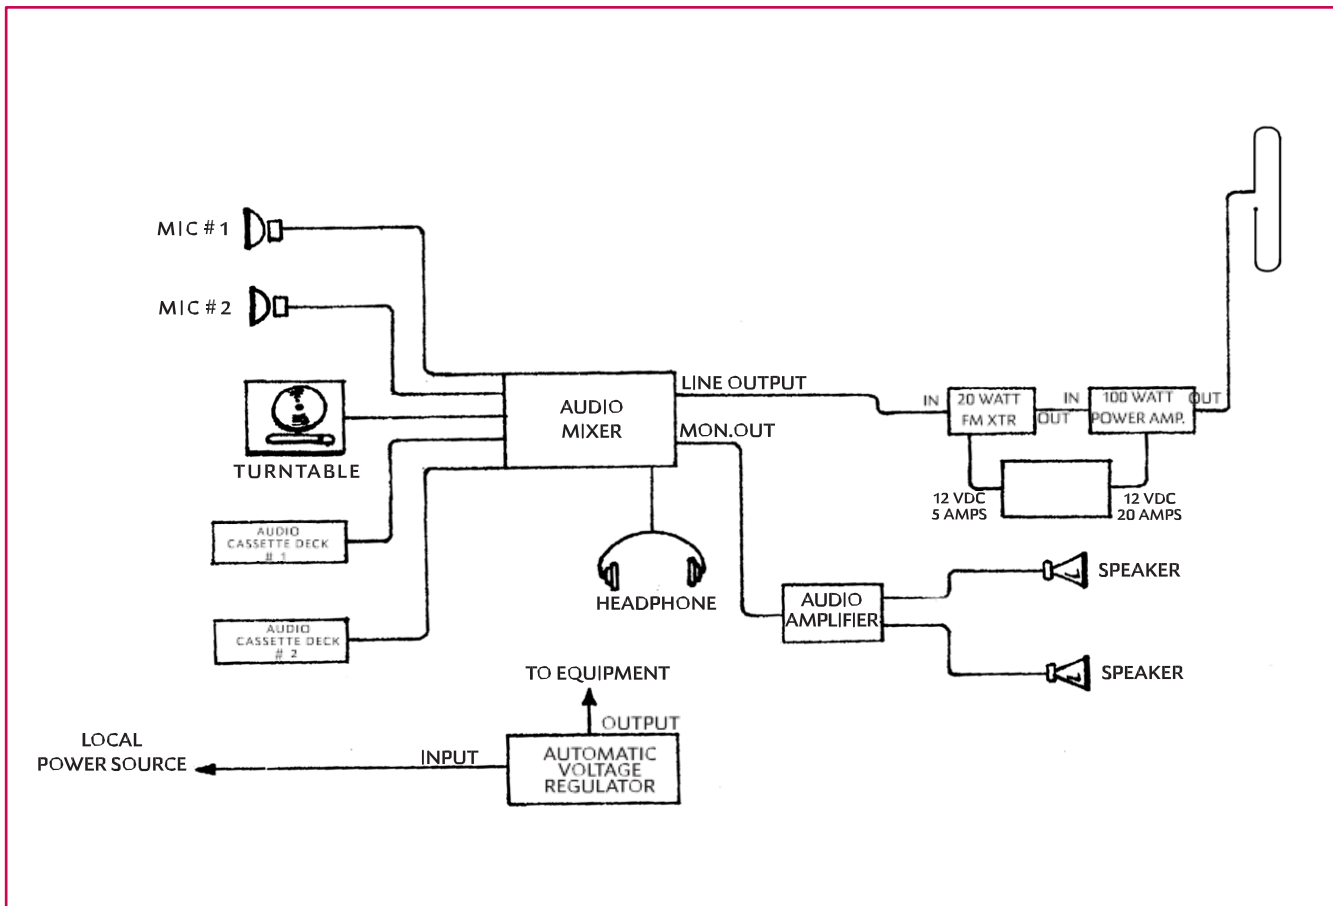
MIC # 1

MIC # 2

TURNTABLE

AUDIO CASSETTE DECK # 1

AUDIO CASSETTE DECK # 2

AUDIO MIXER

LINE OUTPUT

MON.OUT

HEADPHONE

IN

20 WATT FM XTR

OUT

IN

100 WATT POWER AMP.

OUT

12 VDC 5 AMPS

12 VDC 20 AMPS

AUDIO AMPLIFIER

SPEAKER

SPEAKER

TO EQUIPMENT

OUTPUT

LOCAL POWER SOURCE

INPUT

AUTOMATIC VOLTAGE REGULATOR